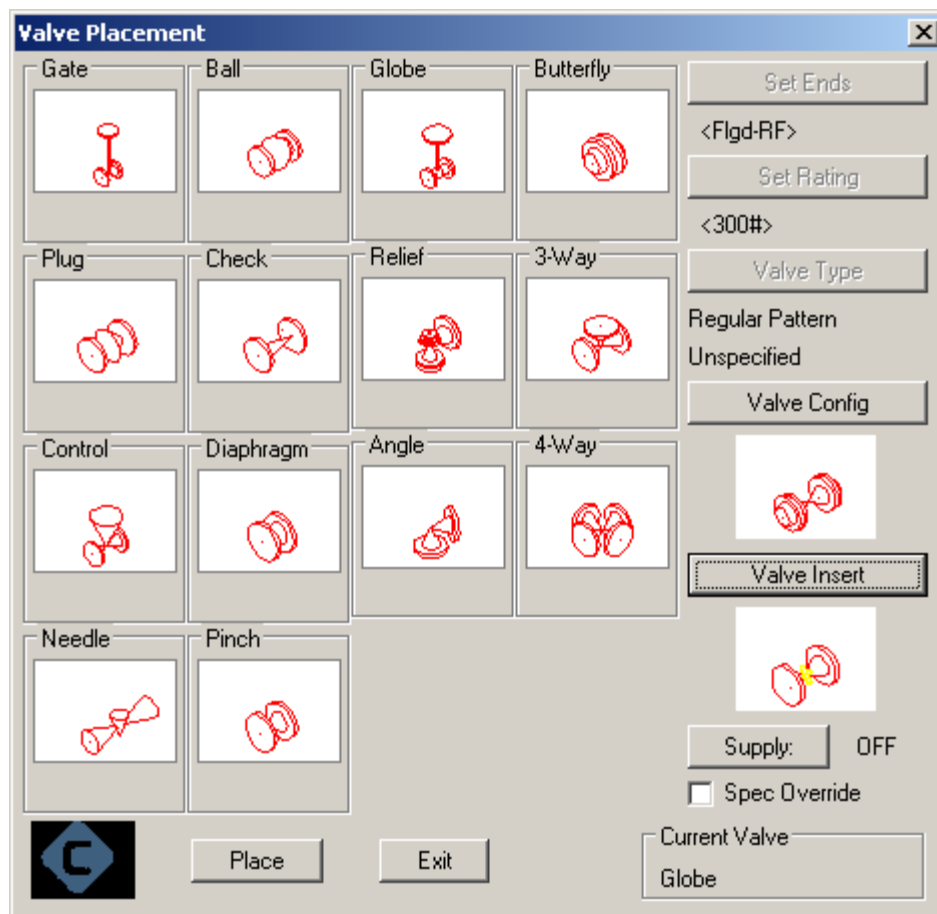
Valve Placement

Gate

Ball

Globe

Butterfly

Set Ends

<Flgd-RF>

Set Rating

<300#>

Plug

Check

Relief

3-Way

Valve Type

Regular Pattern

Unspecified

Valve Config

Control

Diaphragm

Angle

4-Way

Valve Insert

Needle

Pinch

Supply:

OFF

Spec Override

Place

Exit

Current Valve

Globe